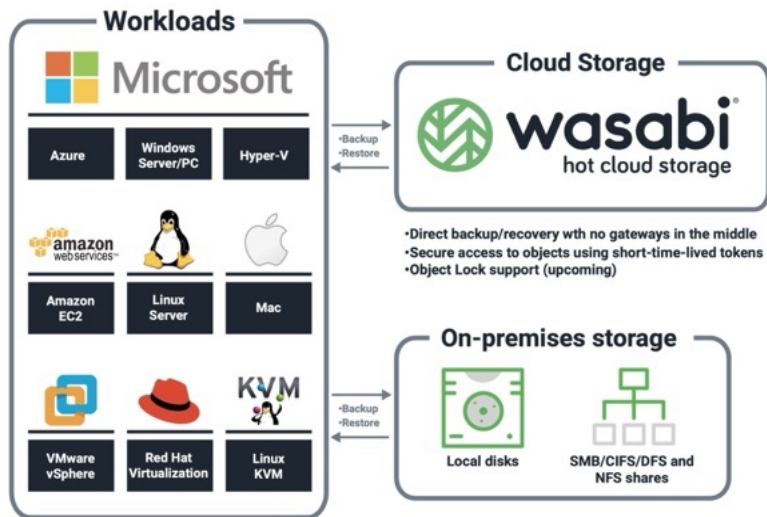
Workloads

Microsoft

Azure

Windows Server/PC

Hyper-V

amazon webservices™

Amazon EC2

Linux Server

Mac

KVM

VMware vSphere

Red Hat Virtualization

Linux KVM

•Backup
•Restore

Cloud Storage

wasabi®
hot cloud storage

•Direct backup/recovery wth no gateways in the middle
•Secure access to objects using short-time-lived tokens
•Object Lock support (upcoming)

•Backup
•Restore

On-premises storage

Local disks

SMB/CIFS/DFS and NFS shares